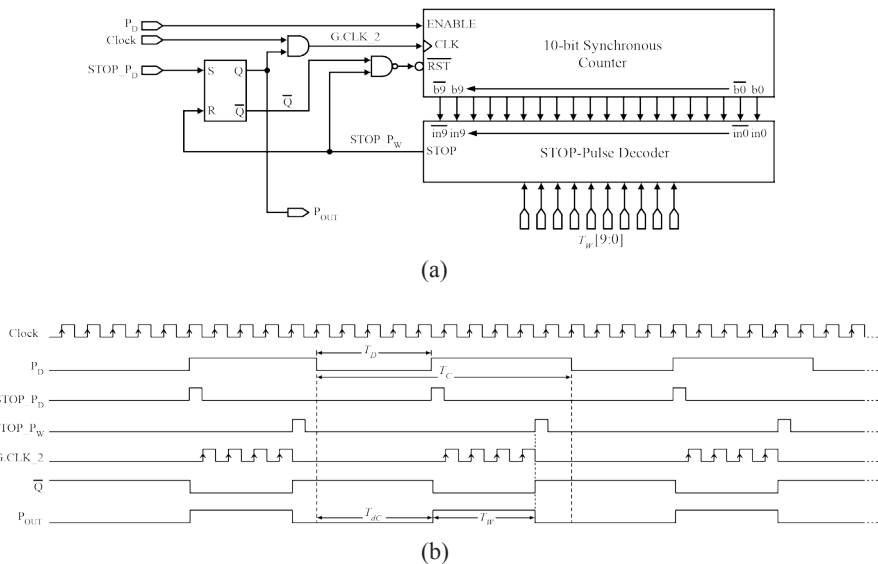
$P_D$
Clock
$STOP\_P_D$
S
Q
R
$\overline{Q}$
$\overline{Q}$
G.CLK_2
ENABLE
CLK
$\overline{RST}$
10-bit Synchronous Counter
$\overline{b9}$ b9
$\overline{b0}$ b0
$STOP\_P_W$
STOP
$\overline{in9}$ in9
$\overline{in0}$ in0
STOP-Pulse Decoder
$P_{OUT}$
$T_W[9:0]$
(a)

Clock
$P_D$
$T_D$
$T_C$
$STOP\_P_D$
$STOP\_P_W$
G.CLK_2
$\overline{Q}$
$P_{OUT}$
$T_{dC}$
$T_W$
(b)